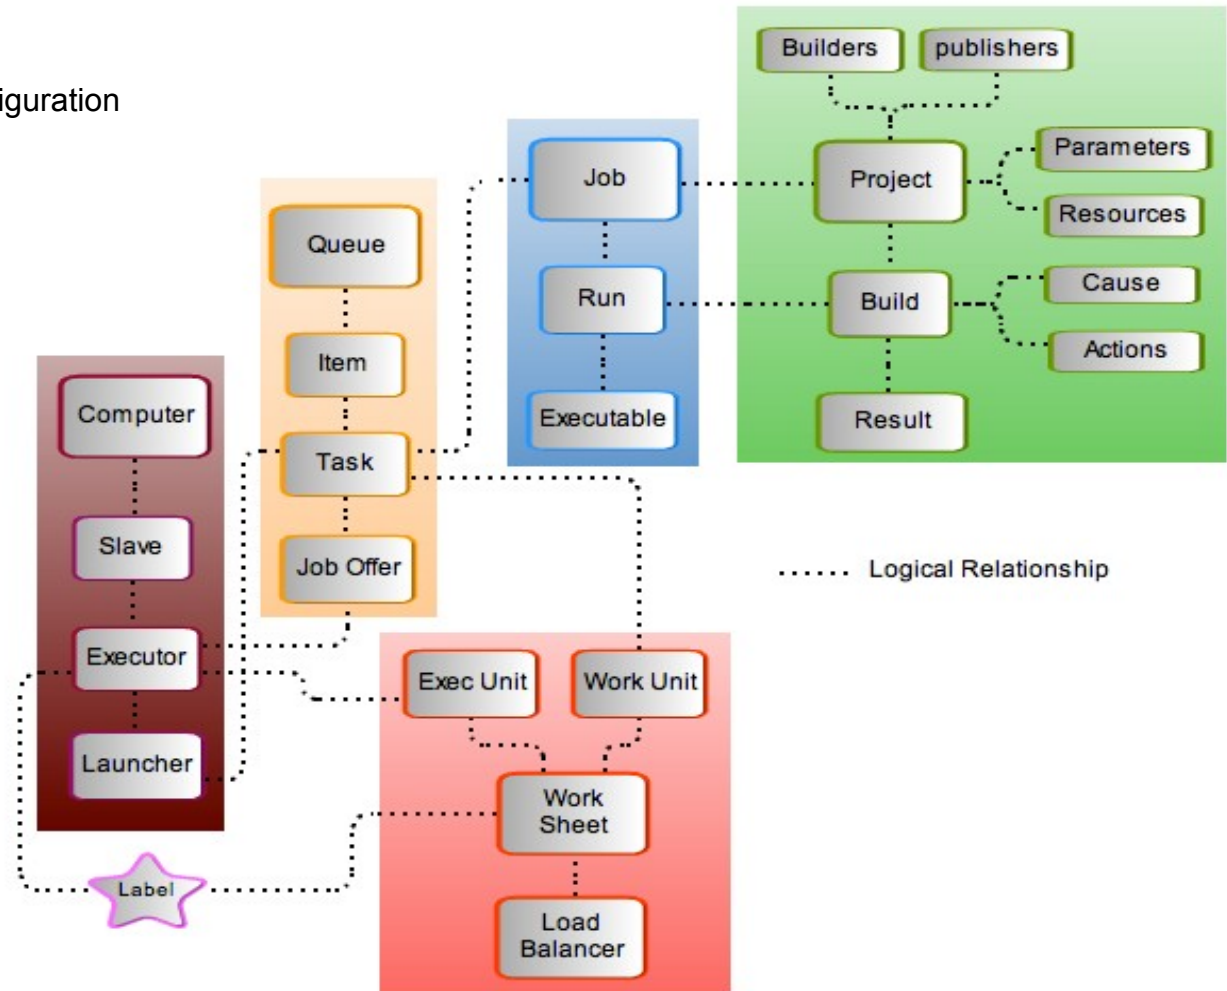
iguration

Builders
publishers
Project
Parameters
Resources
Build
Cause
Actions
Result

Job
Run
Executable

Queue
Item
Task
Job Offer

Computer
Slave
Executor
Launcher

Exec Unit
Work Unit
Work Sheet
Load Balancer

Label

Logical Relationship